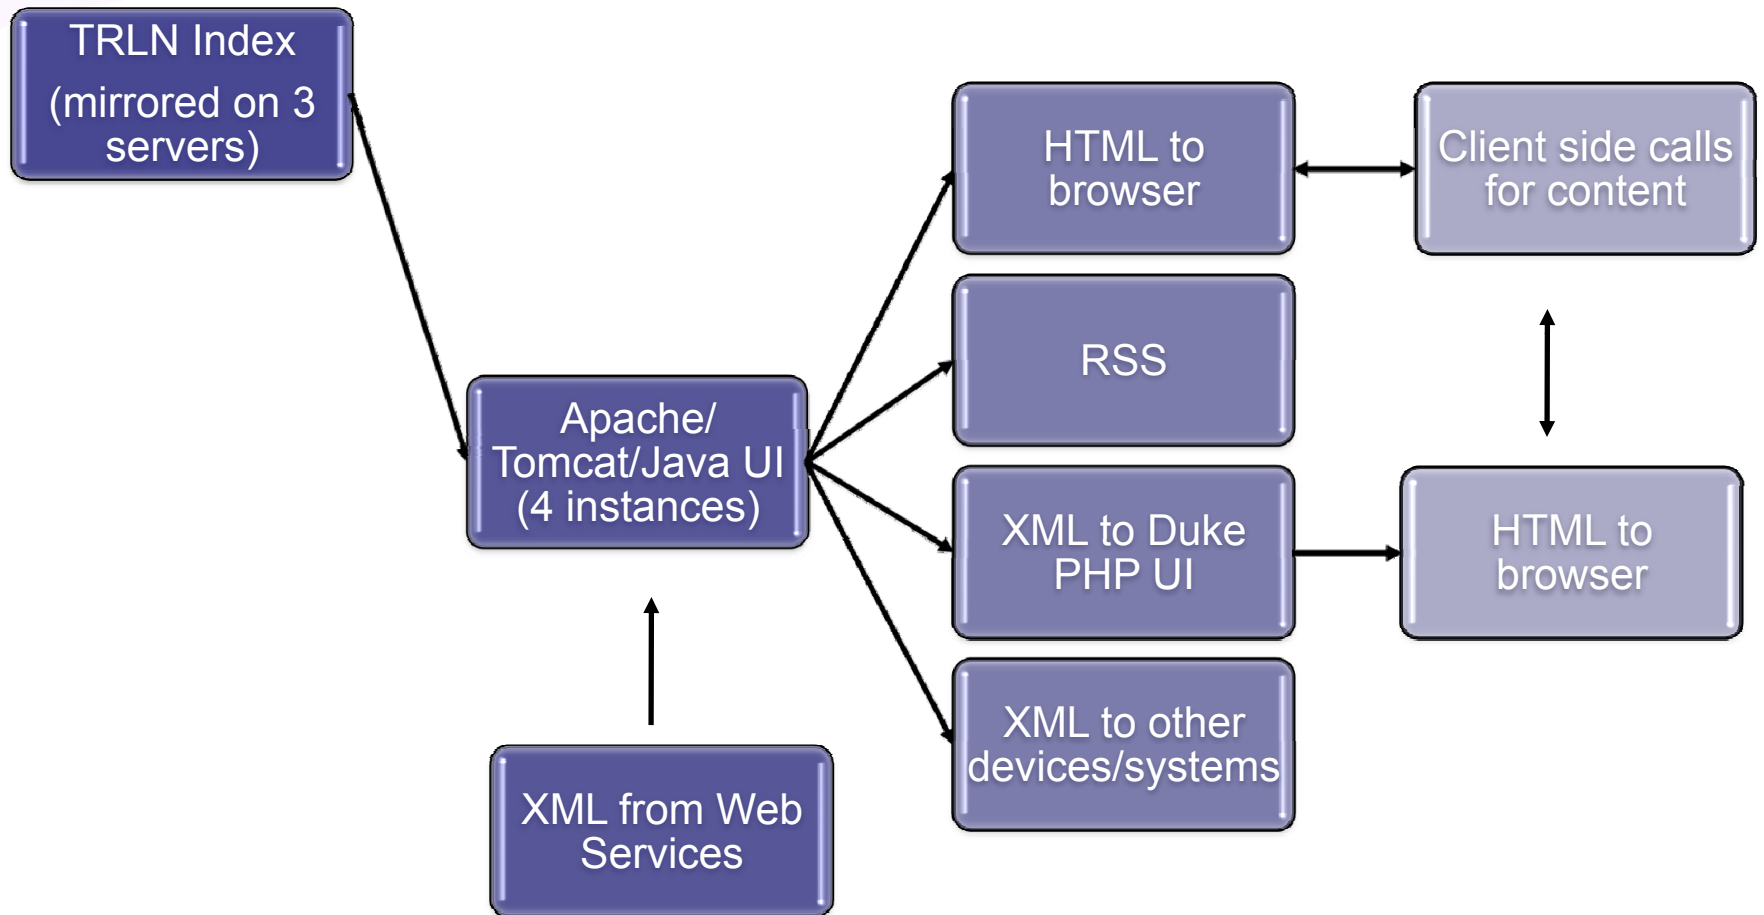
TRLN Index (mirrored on 3 servers)

Apache/ Tomcat/Java UI (4 instances)

XML from Web Services

HTML to browser

RSS

XML to Duke PHP UI

XML to other devices/systems

Client side calls for content

HTML to browser